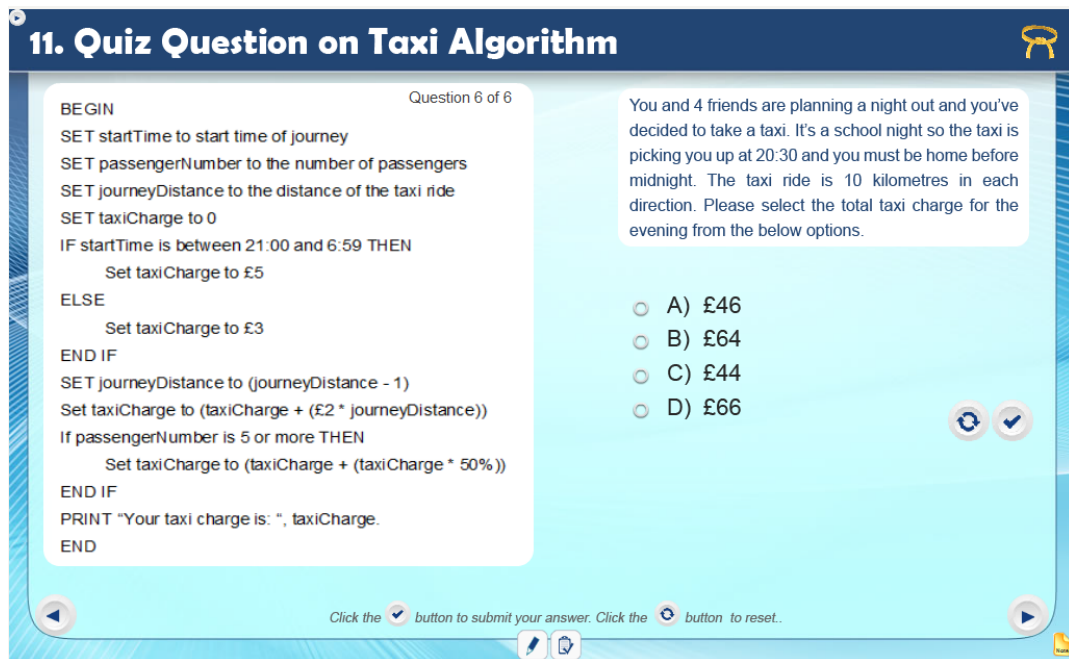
11. Quiz Question on Taxi Algorithm

Question 6 of 6

BEGIN
SET startTime to start time of journey
SET passengerNumber to the number of passengers
SET journeyDistance to the distance of the taxi ride
SET taxiCharge to 0
IF startTime is between 21:00 and 6:59 THEN
Set taxiCharge to £5
ELSE
Set taxiCharge to £3
END IF
SET journeyDistance to (journeyDistance - 1)
Set taxiCharge to (taxiCharge + (£2 * journeyDistance))
If passengerNumber is 5 or more THEN
Set taxiCharge to (taxiCharge + (taxiCharge * 50%))
END IF
PRINT "Your taxi charge is: ", taxiCharge.
END

You and 4 friends are planning a night out and you've decided to take a taxi. It's a school night so the taxi is picking you up at 20:30 and you must be home before midnight. The taxi ride is 10 kilometres in each direction. Please select the total taxi charge for the evening from the below options.

A) £46
B) £64
C) £44
D) £66

Click the button to submit your answer. Click the button to reset..